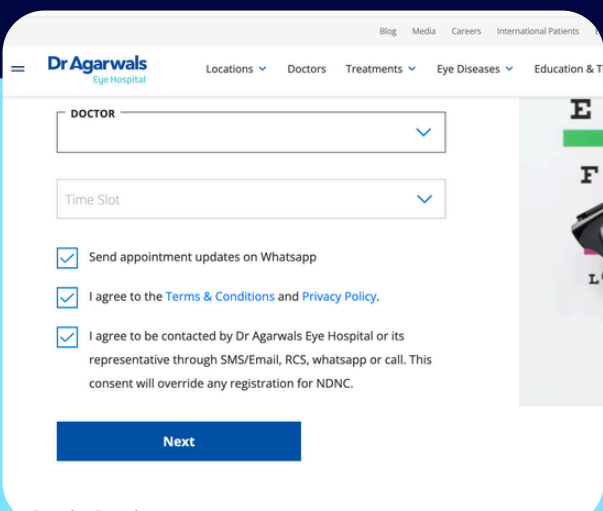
Blog Media Careers International Patients

Dr Agarwals
Eye Hospital

Locations Doctors Treatments Eye Diseases Education & T

DOCTOR

Time Slot

Send appointment updates on Whatsapp

I agree to the Terms & Conditions and Privacy Policy.

I agree to be contacted by Dr Agarwals Eye Hospital or its representative through SMS/Email, RCS, whatsapp or call. This consent will override any registration for NDNC.

Next

E

F

L